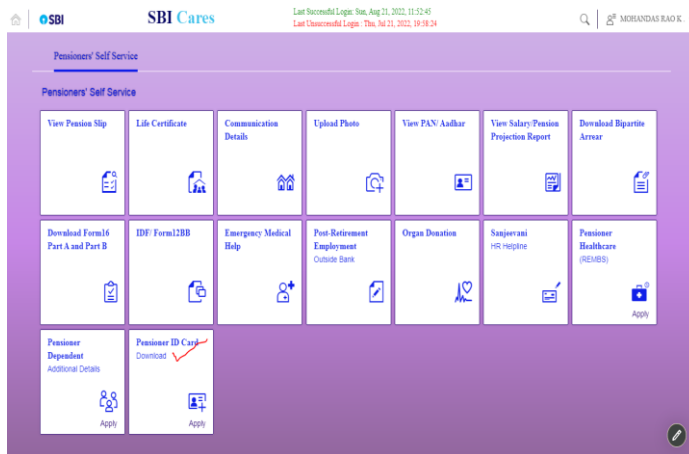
SBI SBI Cares Last Successful Login: Sun, Aug 21, 2022, 11:52:45 Last Unsuccessful Login : Thu, Jul 21, 2022, 19:58:24 MOHANDAS RAO K

Pensioners' Self Service

Pensioners' Self Service

View Pension Slip

Life Certificate

Communication Details

Upload Photo

View PAN/ Aadhar

View Salary/Pension Projection Report

Download Bipartite Arrear

Download Form16 Part A and Part B

IDF/ Form12BB

Emergency Medical Help

Post-Retirement Employment
Outside Bank

Organ Donation

Sanjeevani
HR Helpline

Pensioner Healthcare
(REMBS)
Apply

Pensioner Dependent
Additional Details
Apply

Pensioner ID Card
Download
Apply